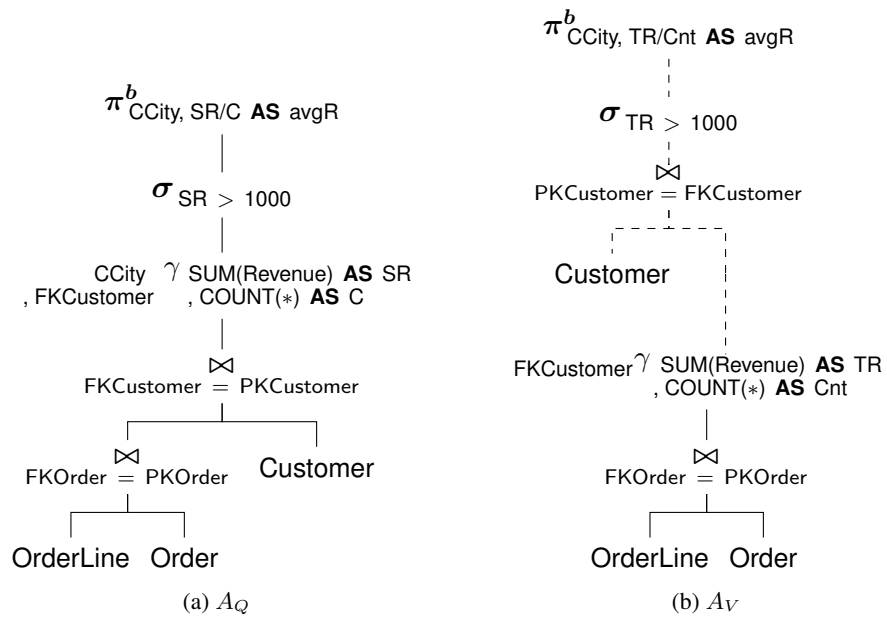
$\pi^b_{\text{CCity, SR/C AS avgR}}$

$\sigma_{\text{SR} > 1000}$

CCity, FKCustomer $\gamma$ SUM(Revenue) **AS** SR, COUNT(∗) **AS** C

⋈ FKCustomer = PKCustomer

⋈ FKOrder = PKOrder

Customer

OrderLine Order

(a) $A_Q$

$\pi^b_{\text{CCity, TR/Cnt AS avgR}}$

$\sigma_{\text{TR} > 1000}$

⋈ PKCustomer = FKCustomer

Customer

FKCustomer $\gamma$ SUM(Revenue) **AS** TR, COUNT(∗) **AS** Cnt

⋈ FKOrder = PKOrder

OrderLine Order

(b) $A_V$